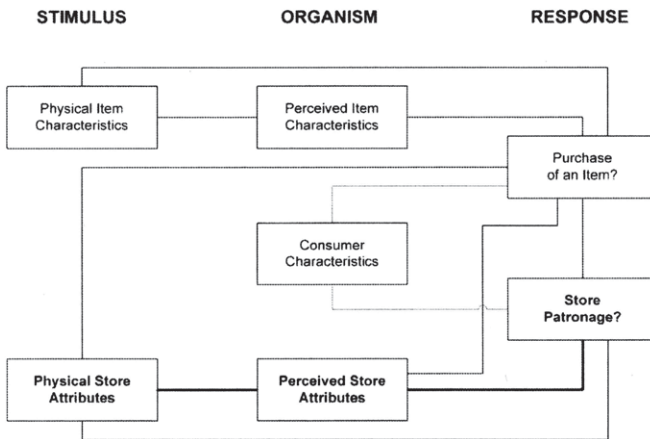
STIMULUS

ORGANISM

RESPONSE

Physical Item Characteristics

Perceived Item Characteristics

Purchase of an Item?

Consumer Characteristics

Store Patronage?

Physical Store Attributes

Perceived Store Attributes